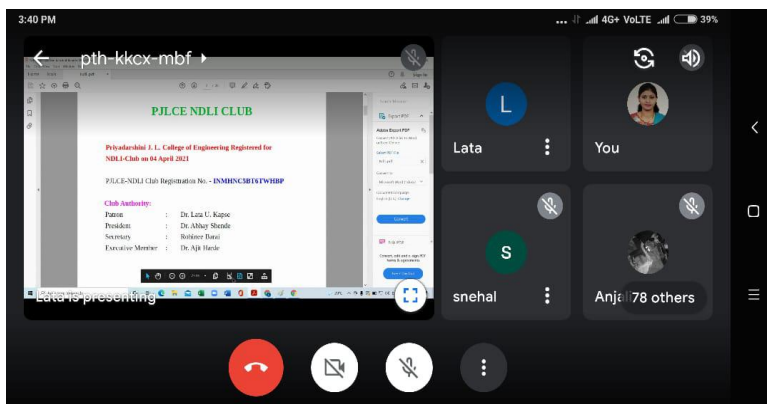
3:40 PM
4G+ VoLTE 39%

pth-kkcx-mbf

PJLCE NDLI CLUB

Priyadarshini J. L. College of Engineering Registered for NDLI-Club on 04 April 2021

PJLCE-NDLI Club Registration No. - INMHNC3BT6TWHBP

Club Authority:

| | | |
|---|---|---|
| Patron | : | Dr. Lata U. Kapse |
| President | : | Dr. Abhay Shende |
| Secretary | : | Robince Barai |
| Executive Member | : | Dr. Ajit Harde |

Lata is presenting

Lata

You

snehal

Anja

78 others